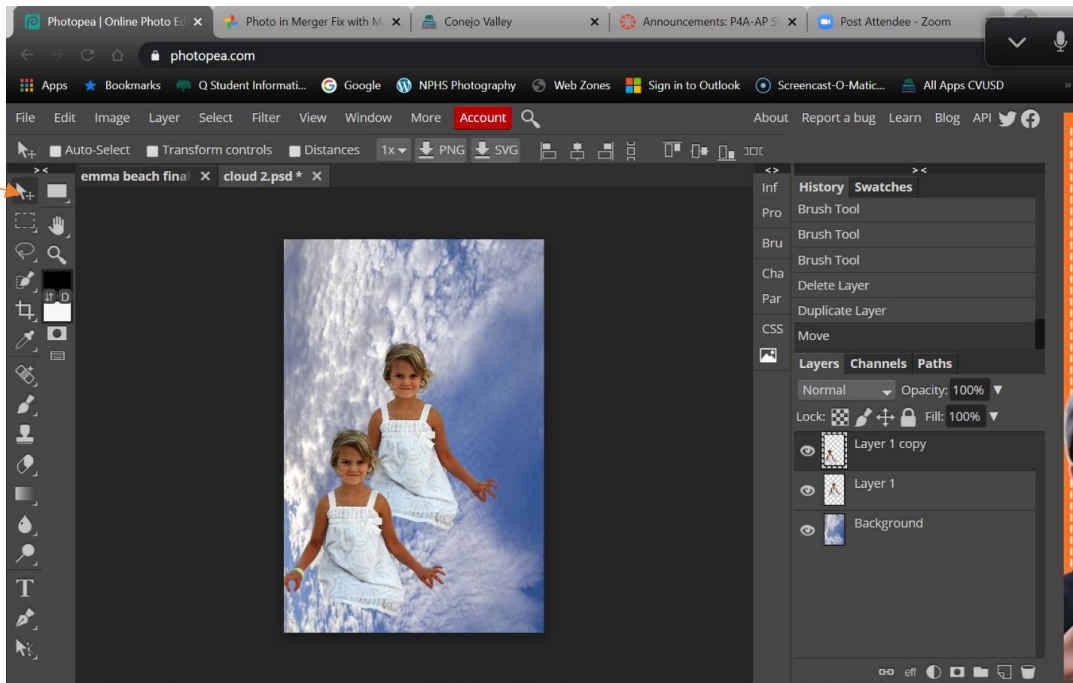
Photopea | Online Photo Ed ×
Photo in Merger Fix with M ×
Conejo Valley ×
Announcements: P4A-AP S ×
Post Attendee - Zoom

photopea.com

Apps Bookmarks Q Student Informati... Google NPHS Photography Web Zones Sign in to Outlook Screencast-O-Matic... All Apps CVUSD

File Edit Image Layer Select Filter View Window More Account

About Report a bug Learn Blog API

Auto-Select Transform controls Distances 1x PNG SVG

emma beach final × cloud 2.psd * ×

D

Inf
Pro
Bru
Cha
Par
CSS

History Swatches
Brush Tool
Brush Tool
Brush Tool
Delete Layer
Duplicate Layer
Move

Layers Channels Paths
Normal Opacity: 100%
Lock: Fill: 100%
Layer 1 copy
Layer 1
Background

eff